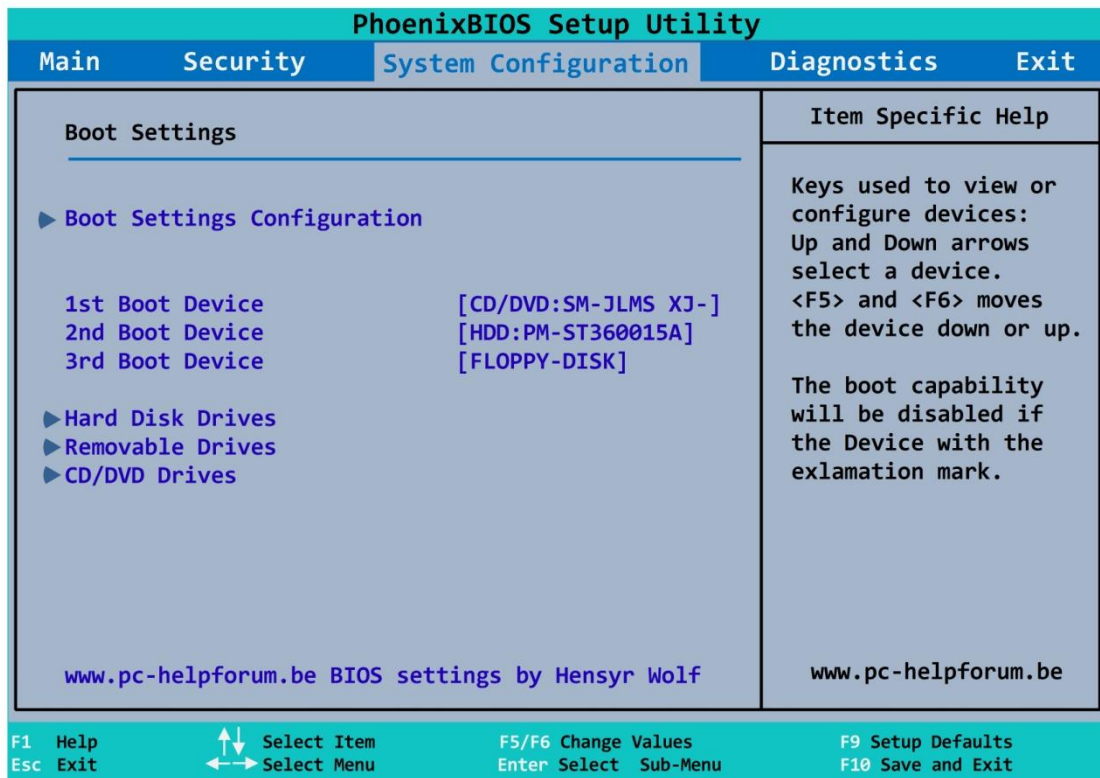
PhoenixBIOS Setup Utility

Main Security System Configuration Diagnostics Exit

Boot Settings

Boot Settings Configuration

| | |
|---|---|
| 1st Boot Device | [CD/DVD:SM-JLMS XJ-] |
| 2nd Boot Device | [HDD:PM-ST360015A] |
| 3rd Boot Device | [FLOPPY-DISK] |

Hard Disk Drives
Removable Drives
CD/DVD Drives

www.pc-helpforum.be BIOS settings by Hensyr Wolf

Item Specific Help

Keys used to view or configure devices: Up and Down arrows select a device. <F5> and <F6> moves the device down or up.

The boot capability will be disabled if the Device with the exlamation mark.

www.pc-helpforum.be

F1 Help
Esc Exit
↑↓ Select Item
←→ Select Menu
F5/F6 Change Values
Enter Select Sub-Menu
F9 Setup Defaults
F10 Save and Exit